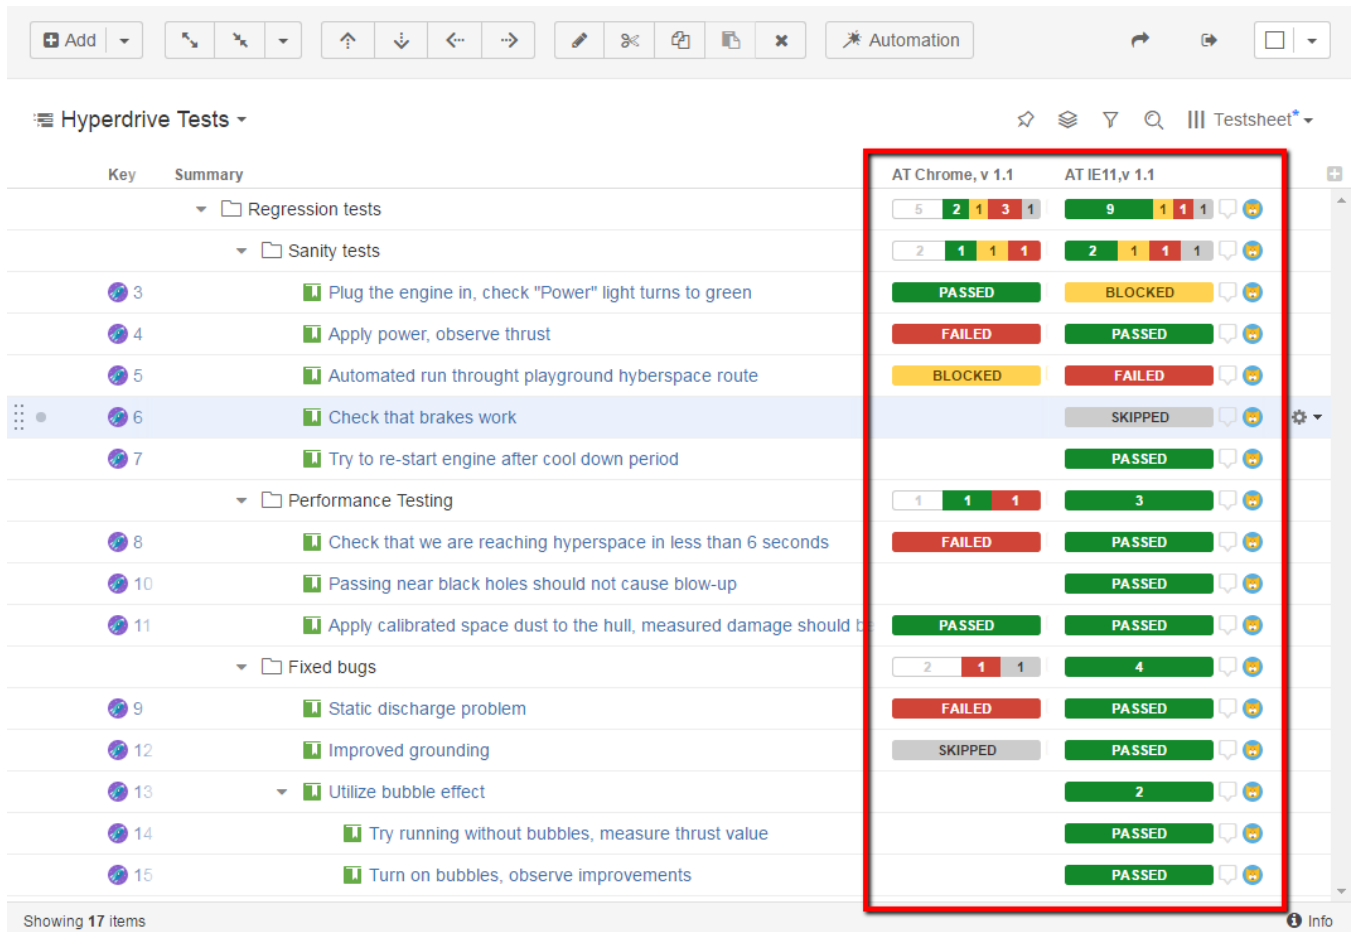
Add | Automation

Hyperdrive Tests | Testsheet*

| Key | Summary | AT Chrome, v 1.1 | AT IE11,v 1.1 |
|---|---|---|---|
| | Regression tests | 5 2 1 3 1 | 9 1 1 1 |
| | Sanity tests | 2 1 1 1 | 2 1 1 1 |
| 3 | Plug the engine in, check "Power" light turns to green | PASSED | BLOCKED |
| 4 | Apply power, observe thrust | FAILED | PASSED |
| 5 | Automated run throught playground hyberspace route | BLOCKED | FAILED |
| 6 | Check that brakes work | | SKIPPED |
| 7 | Try to re-start engine after cool down period | | PASSED |
| | Performance Testing | 1 1 1 | 3 |
| 8 | Check that we are reaching hyperspace in less than 6 seconds | FAILED | PASSED |
| 10 | Passing near black holes should not cause blow-up | | PASSED |
| 11 | Apply calibrated space dust to the hull, measured damage should b | PASSED | PASSED |
| | Fixed bugs | 2 1 1 | 4 |
| 9 | Static discharge problem | FAILED | PASSED |
| 12 | Improved grounding | SKIPPED | PASSED |
| 13 | Utilize bubble effect | | 2 |
| 14 | Try running without bubbles, measure thrust value | | PASSED |
| 15 | Turn on bubbles, observe improvements | | PASSED |

Showing 17 items

Info